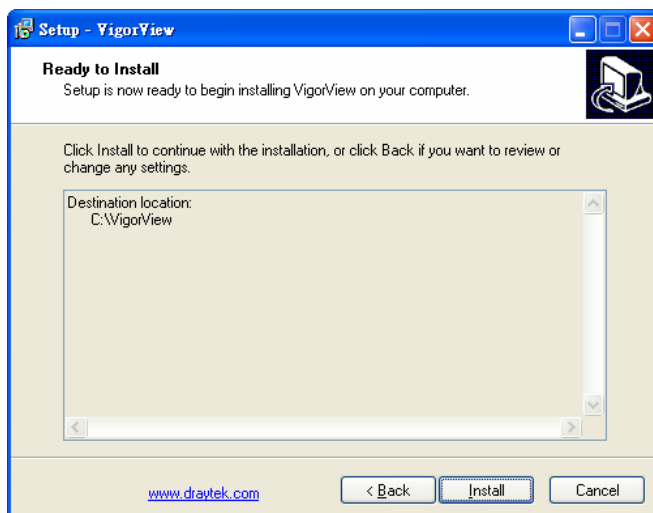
Setup - VigorView

Ready to Install
Setup is now ready to begin installing VigorView on your computer.

Click Install to continue with the installation, or click Back if you want to review or change any settings.

Destination location:
C:\VigorView

www.draytek.com

< Back

Install

Cancel